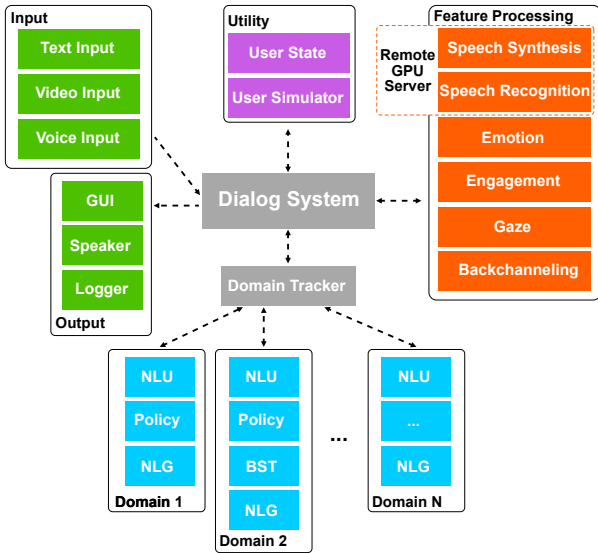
Input
Text Input
Video Input
Voice Input

Utility
User State
User Simulator

Feature Processing
Remote GPU Server
Speech Synthesis
Speech Recognition
Emotion
Engagement
Gaze
Backchanneling

GUI
Speaker
Logger
Output

Dialog System

Domain Tracker

NLU
Policy
NLG
Domain 1

NLU
Policy
BST
NLG
Domain 2

...

NLU
...
NLG
Domain N